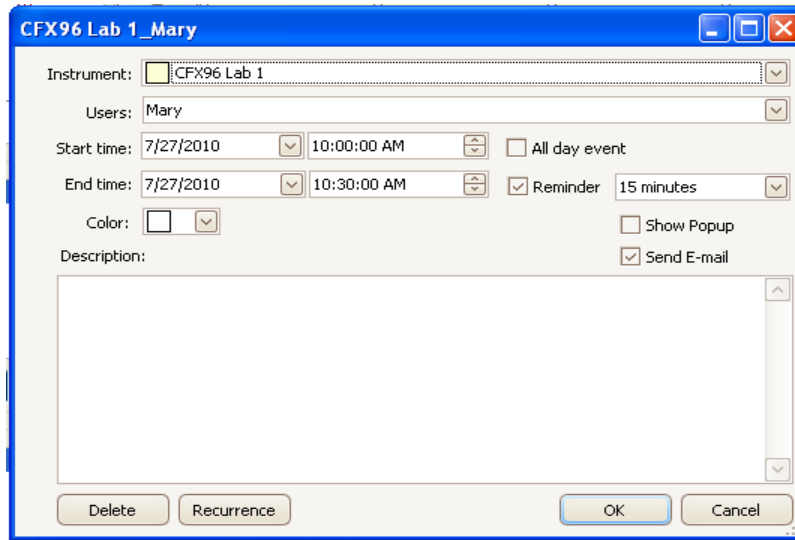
CFX96 Lab 1_Mary

Instrument: CFX96 Lab 1

Users: Mary

Start time: 7/27/2010 10:00:00 AM All day event

End time: 7/27/2010 10:30:00 AM Reminder 15 minutes

Color:

Show Popup

Description:

Send E-mail

Delete Recurrence OK Cancel